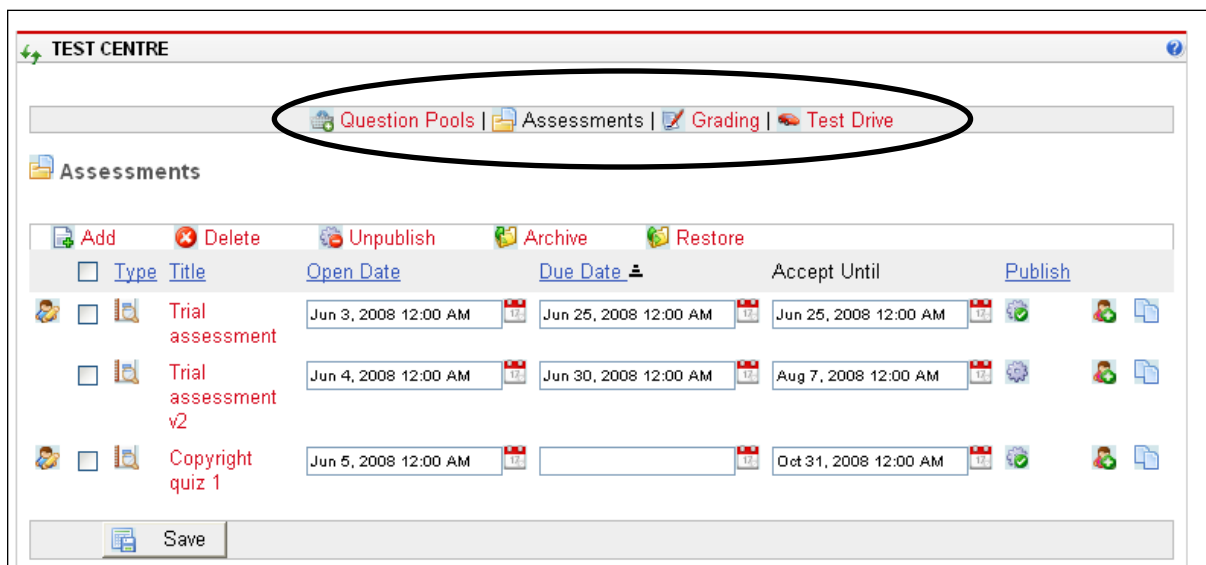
TEST CENTRE

Question Pools | Assessments | Grading | Test Drive

Assessments

Add Delete Unpublish Archive Restore

| Type | Title | Open Date | Due Date | Accept Until | Publish |
|---|---|---|---|---|---|
| | Trial assessment | Jun 3, 2008 12:00 AM | Jun 25, 2008 12:00 AM | Jun 25, 2008 12:00 AM | |
| | Trial assessment v2 | Jun 4, 2008 12:00 AM | Jun 30, 2008 12:00 AM | Aug 7, 2008 12:00 AM | |
| | Copyright quiz 1 | Jun 5, 2008 12:00 AM | | Oct 31, 2008 12:00 AM | |

Save